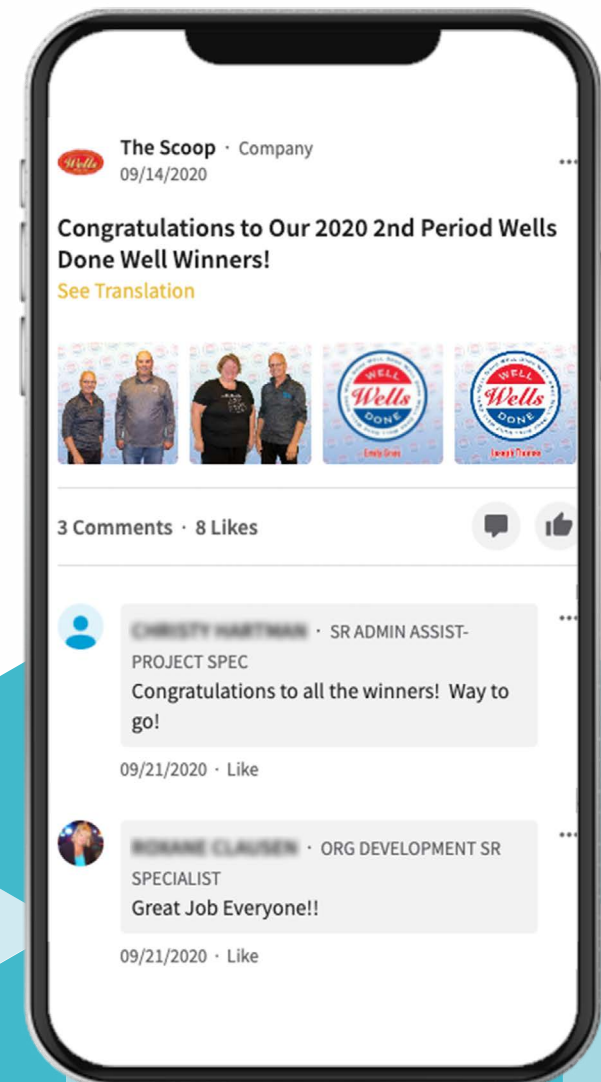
Wells

The Scoop · Company
09/14/2020

Congratulations to Our 2020 2nd Period Wells Done Well Winners!
See Translation

WELL Wells DONE

WELL Wells DONE

3 Comments · 8 Likes

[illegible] · SR ADMIN ASSIST-PROJECT SPEC
Congratulations to all the winners! Way to go!

09/21/2020 · Like

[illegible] · ORG DEVELOPMENT SR SPECIALIST
Great Job Everyone!!

09/21/2020 · Like